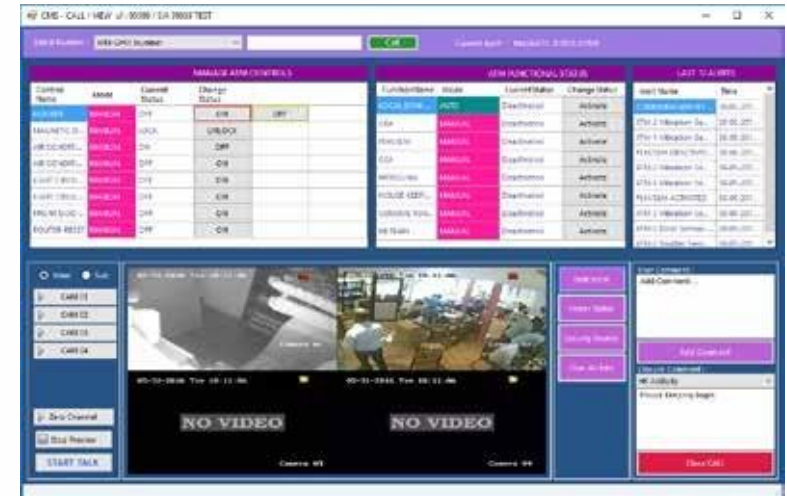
CMS - CALL / VIEW // 00398 / SA 39659 TEST

Call

MANAGE ATM CONTROLS

| Control Name | Mode | Current Status | Change Status | |
|---|---|---|---|---|
| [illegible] | MANUAL | OFF | ON | OFF |
| MAGNETIC D... | MANUAL | LOCK | UNLOCK | |
| AIR CONDITI... | MANUAL | ON | OFF | |
| AIR CONDITI... | MANUAL | OFF | ON | |
| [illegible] | MANUAL | OFF | ON | |
| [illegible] | MANUAL | OFF | ON | |
| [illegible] | MANUAL | OFF | ON | |
| ROUTER RESET | MANUAL | OFF | ON | |

ATM FUNCTIONAL STATUS

| Function Name | Mode | Current Status | Change Status |
|---|---|---|---|
| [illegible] | AUTO | Deactivated | Activate |
| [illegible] | MANUAL | Deactivated | Activate |
| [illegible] | MANUAL | Deactivated | Activate |
| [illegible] | MANUAL | Deactivated | Activate |
| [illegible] | MANUAL | Deactivated | Activate |
| HOUSE KEEP... | MANUAL | Deactivated | Activate |
| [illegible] | MANUAL | Deactivated | Activate |
| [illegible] | MANUAL | Deactivated | Activate |

LAST 10 ALERTS

| Alert Name | Date |
|---|---|
| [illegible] | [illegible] |
| ATM 1 Vibration Se... | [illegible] |
| ATM 1 Vibration Se... | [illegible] |
| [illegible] | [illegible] |
| ATM 1 Vibration Se... | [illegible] |
| ATM 1 Vibration Se... | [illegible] |
| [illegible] ACTIVATED | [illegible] |
| ATM 1 Vibration Se... | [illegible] |
| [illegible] | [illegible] |
| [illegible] | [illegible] |

CAM 01
CAM 02
CAM 03
CAM 04

Zero Channel
Stop Preview
START TALK

Camera 01
NO VIDEO
NO VIDEO
Camera 04

Add Comments...
Add Comment
All Activity
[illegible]
Close Call